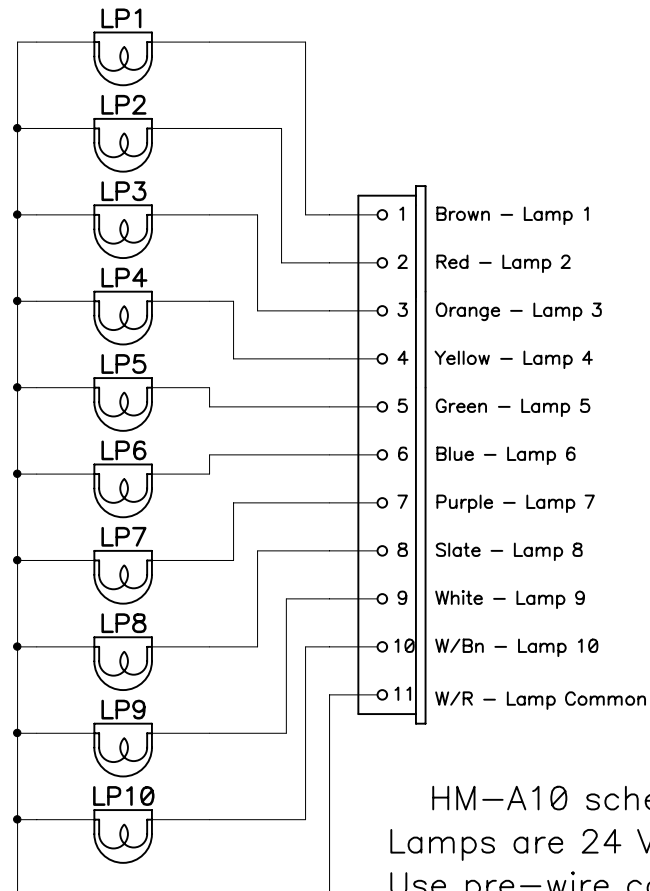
LP1
LP2
LP3
LP4
LP5
LP6
LP7
LP8
LP9
LP10

1 Brown – Lamp 1
2 Red – Lamp 2
3 Orange – Lamp 3
4 Yellow – Lamp 4
5 Green – Lamp 5
6 Blue – Lamp 6
7 Purple – Lamp 7
8 Slate – Lamp 8
9 White – Lamp 9
10 W/Bn – Lamp 10
11 W/R – Lamp Common

HM–A10 sche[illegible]
Lamps are 24 V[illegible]
Use pre–wire c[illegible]